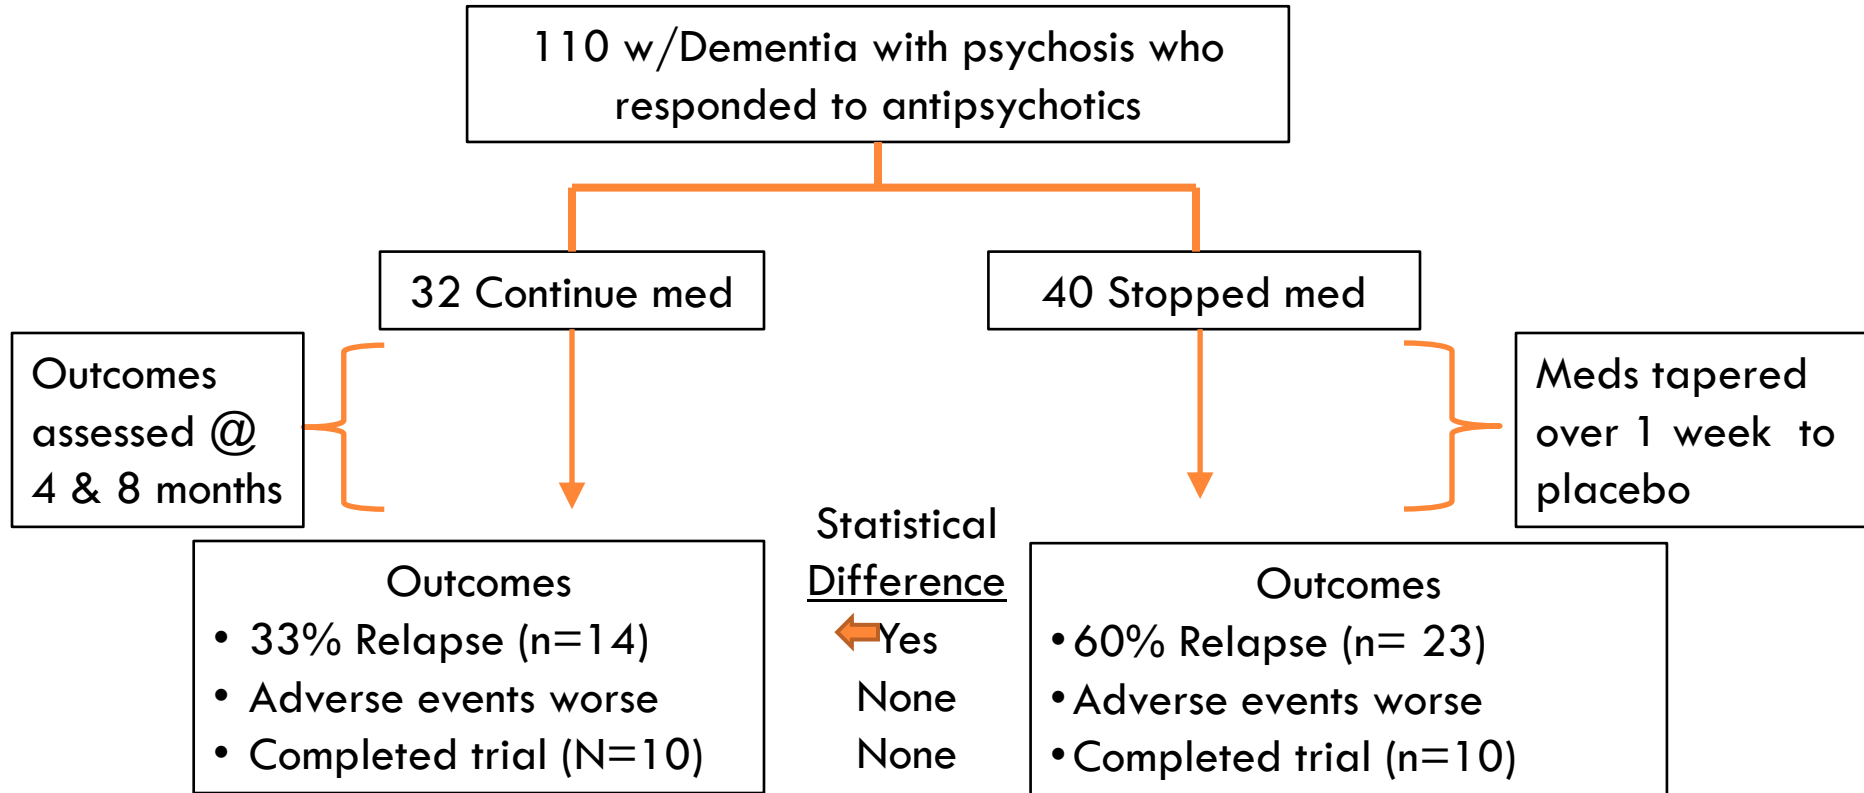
110 w/Dementia with psychosis who responded to antipsychotics

32 Continue med

40 Stopped med

Outcomes assessed @ 4 & 8 months

Meds tapered over 1 week to placebo

Outcomes
• 33% Relapse (n=14)
• Adverse events worse
• Completed trial (N=10)

Statistical
Difference
Yes
None
None

Outcomes
• 60% Relapse (n= 23)
• Adverse events worse
• Completed trial (n=10)